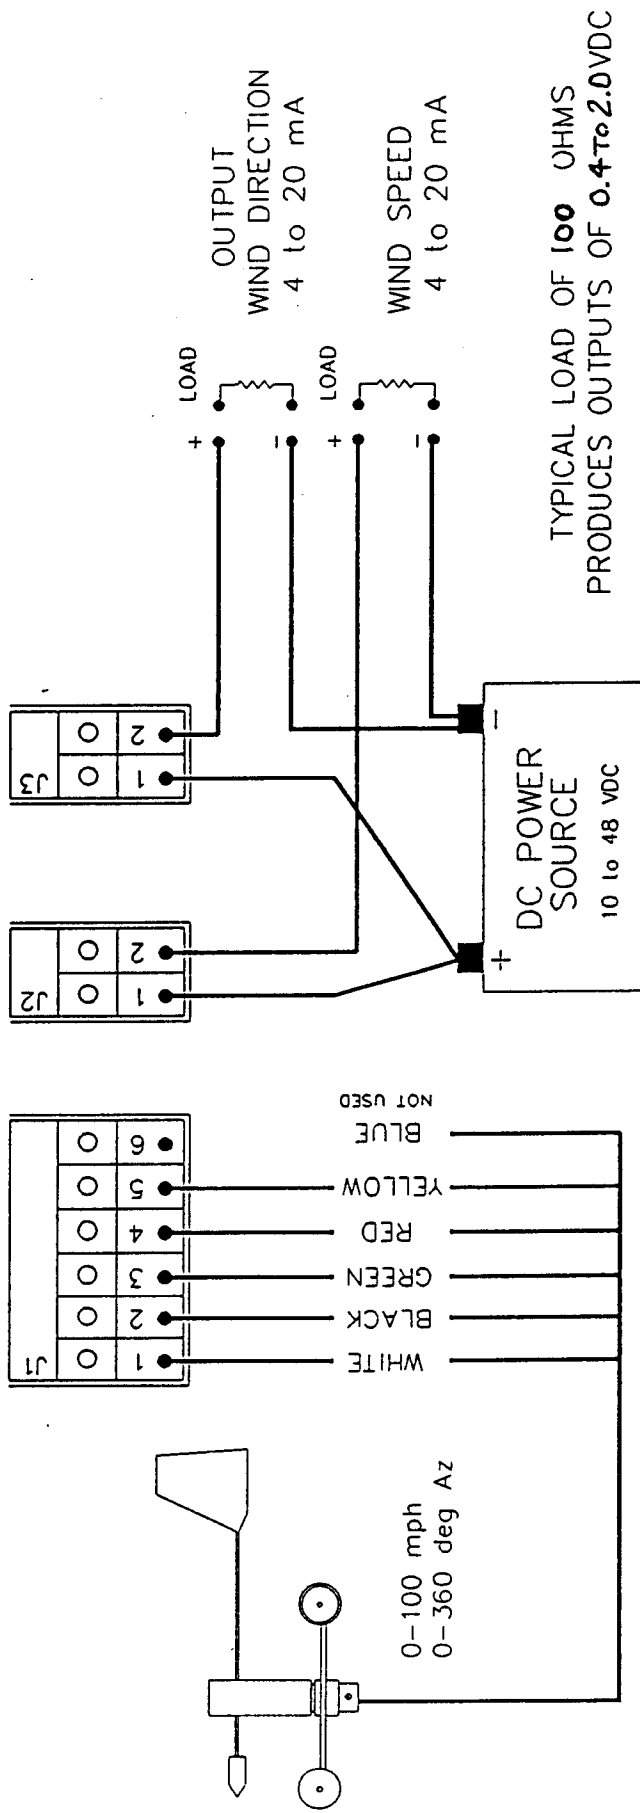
0-100 mph
0-360 deg Az

J1
1
2
3
4
5
6

WHITE
BLACK
GREEN
RED
YELLOW
BLUE
NOT USED

J2
1
2

J3
1
2

DC POWER SOURCE
10 to 48 VDC
+
−

+
−
LOAD
+
−
LOAD

OUTPUT
WIND DIRECTION
4 to 20 mA

WIND SPEED
4 to 20 mA

TYPICAL LOAD OF 100 OHMS
PRODUCES OUTPUTS OF 0.4 TO 2.0VDC